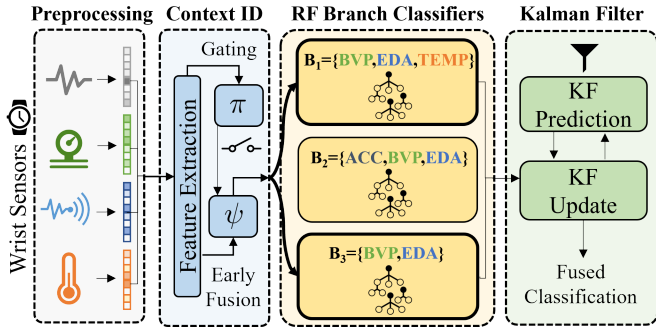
Preprocessing

Context ID

RF Branch Classifiers

Kalman Filter

Wrist Sensors

Gating

Feature Extraction

$\pi$

$\psi$

Early Fusion

$B_1$={BVP,EDA,TEMP}

$B_2$={ACC,BVP,EDA}

$B_3$={BVP,EDA}

KF Prediction

KF Update

Fused Classification